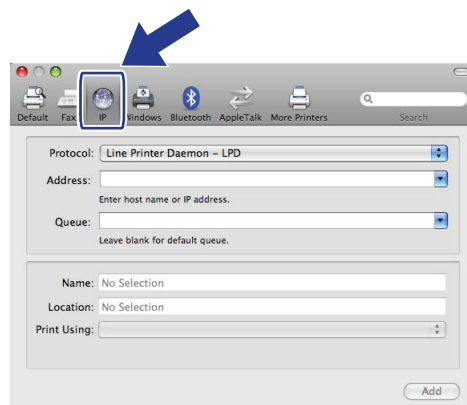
Default Fax IP Windows Bluetooth AppleTalk More Printers Search

Protocol: Line Printer Daemon - LPD

Address:

Enter host name or IP address.

Queue:

Leave blank for default queue.

Name: No Selection

Location: No Selection

Print Using:

Add